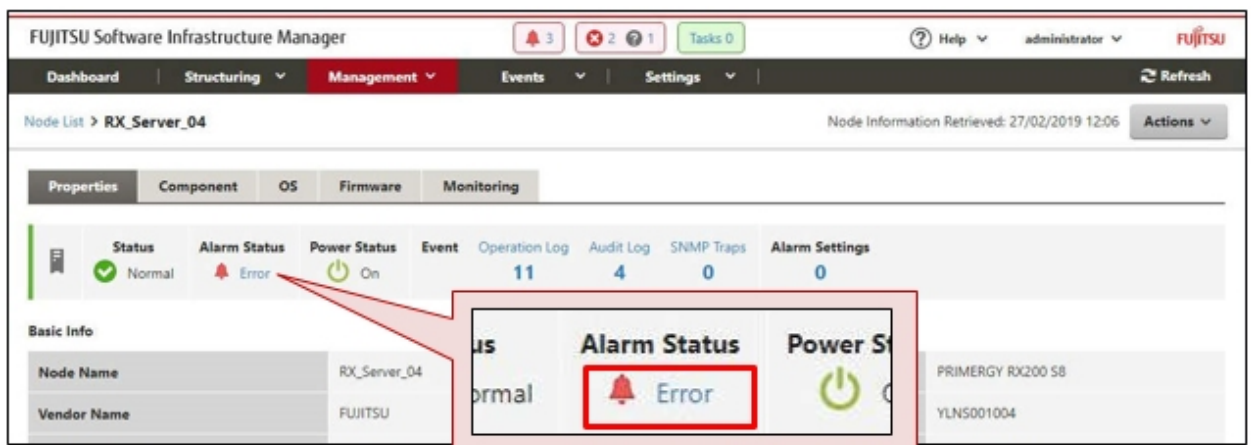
FUJITSU Software Infrastructure Manager

3 2 1 Tasks 0

Help administrator FUJITSU

Dashboard Structuring Management Events Settings Refresh

Node List > RX_Server_04

Node Information Retrieved: 27/02/2019 12:06 Actions

Properties Component OS Firmware Monitoring

Status Normal Alarm Status Error Power Status On Event Operation Log 11 Audit Log 4 SNMP Traps 0 Alarm Settings 0

Basic Info

| Node Name | RX_Server_04 | | PRIMERGY RX200 S8 |
|---|---|---|---|
| Vendor Name | FUJITSU | | YLNS001004 |

us Alarm Status Power St

ormal Error